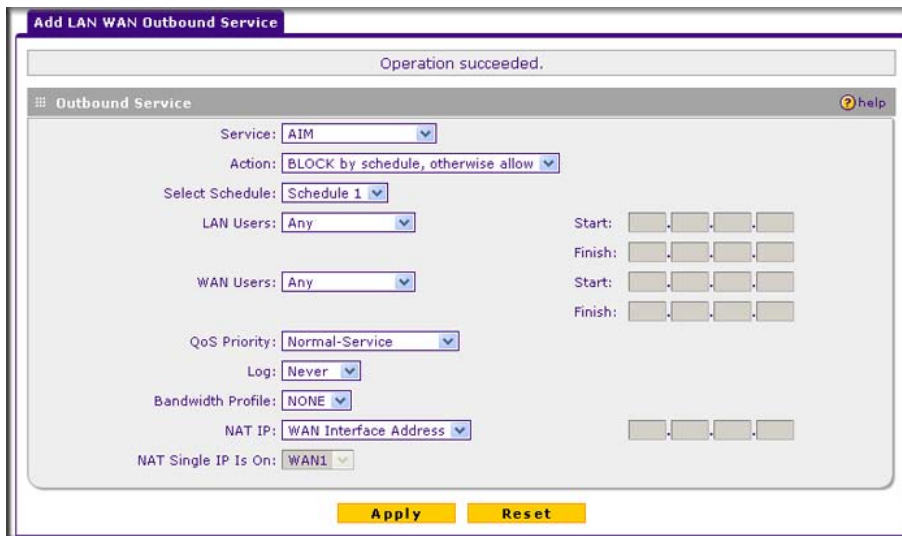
Add LAN WAN Outbound Service

Operation succeeded.

Outbound Service

help

Service: AIM

Action: BLOCK by schedule, otherwise allow

Select Schedule: Schedule 1

LAN Users: Any

Start:

Finish:

WAN Users: Any

Start:

Finish:

QoS Priority: Normal-Service

Log: Never

Bandwidth Profile: NONE

NAT IP: WAN Interface Address

NAT Single IP Is On: WAN1

Apply

Reset